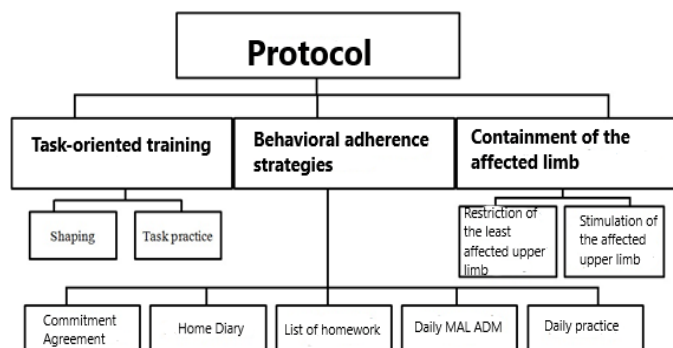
Protocol

Task-oriented training

Behavioral adherence strategies

Containment of the affected limb

Shaping

Task practice

Restriction of the least affected upper limb

Stimulation of the affected upper limb

Commitment Agreement

Home Diary

List of homework

Daily MAL ADM

Daily practice